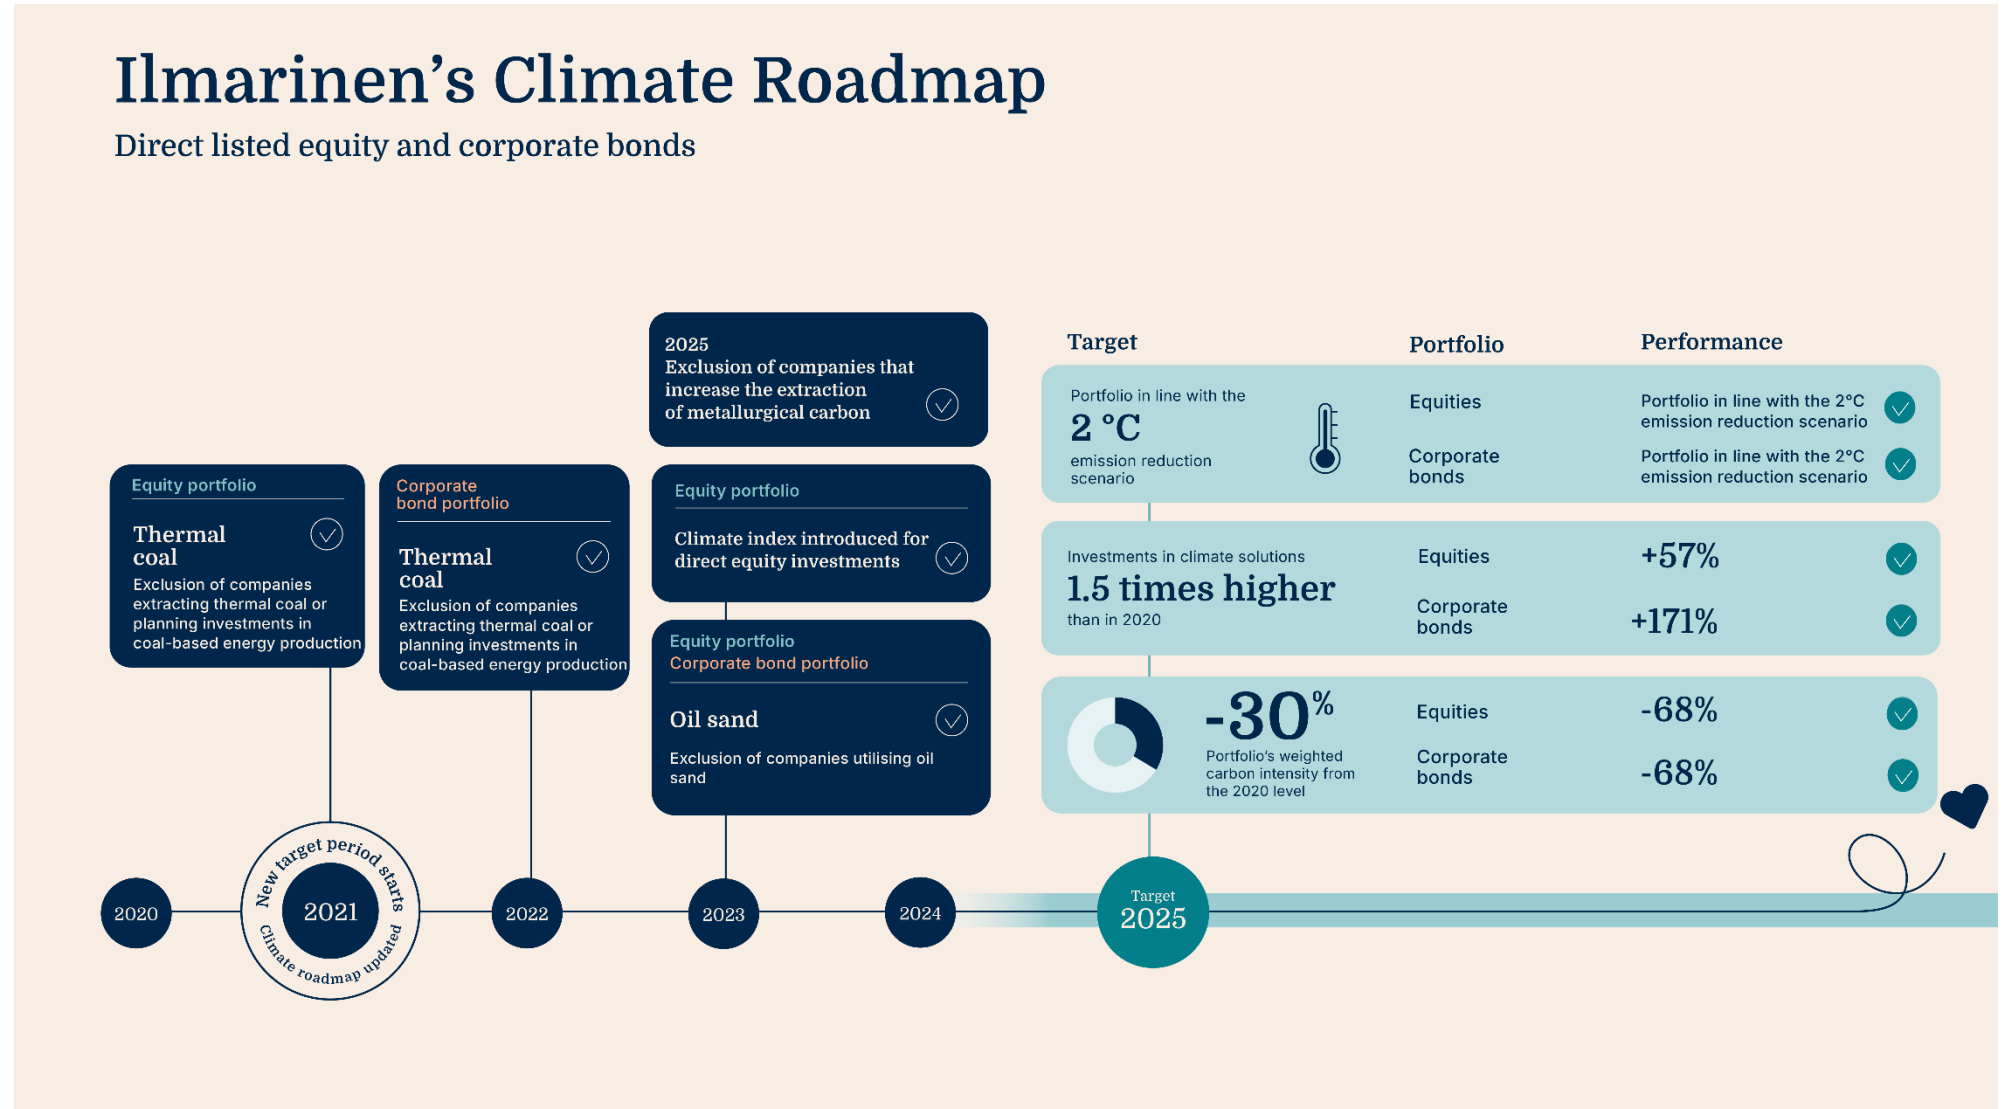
Ilmarinen's Climate Roadmap
Direct listed equity and corporate bonds

Equity portfolio
Thermal coal
Exclusion of companies extracting thermal coal or planning investments in coal-based energy production

Corporate bond portfolio
Thermal coal
Exclusion of companies extracting thermal coal or planning investments in coal-based energy production

2025
Exclusion of companies that increase the extraction of metallurgical carbon

Equity portfolio
Climate index introduced for direct equity investments

Equity portfolio
Corporate bond portfolio
Oil sand
Exclusion of companies utilising oil sand

2020
New target period starts
2021
Climate roadmap updated
2022
2023
2024
Target
2025

| Target | Portfolio | Performance |
|---|---|---|
| Portfolio in line with the 2 °C emission reduction scenario | Equities | Portfolio in line with the 2°C emission reduction scenario |
| | Corporate bonds | Portfolio in line with the 2°C emission reduction scenario |
| Investments in climate solutions 1.5 times higher than in 2020 | Equities | +57% |
| | Corporate bonds | +171% |
| -30% Portfolio's weighted carbon intensity from the 2020 level | Equities | -68% |
| | Corporate bonds | -68% |